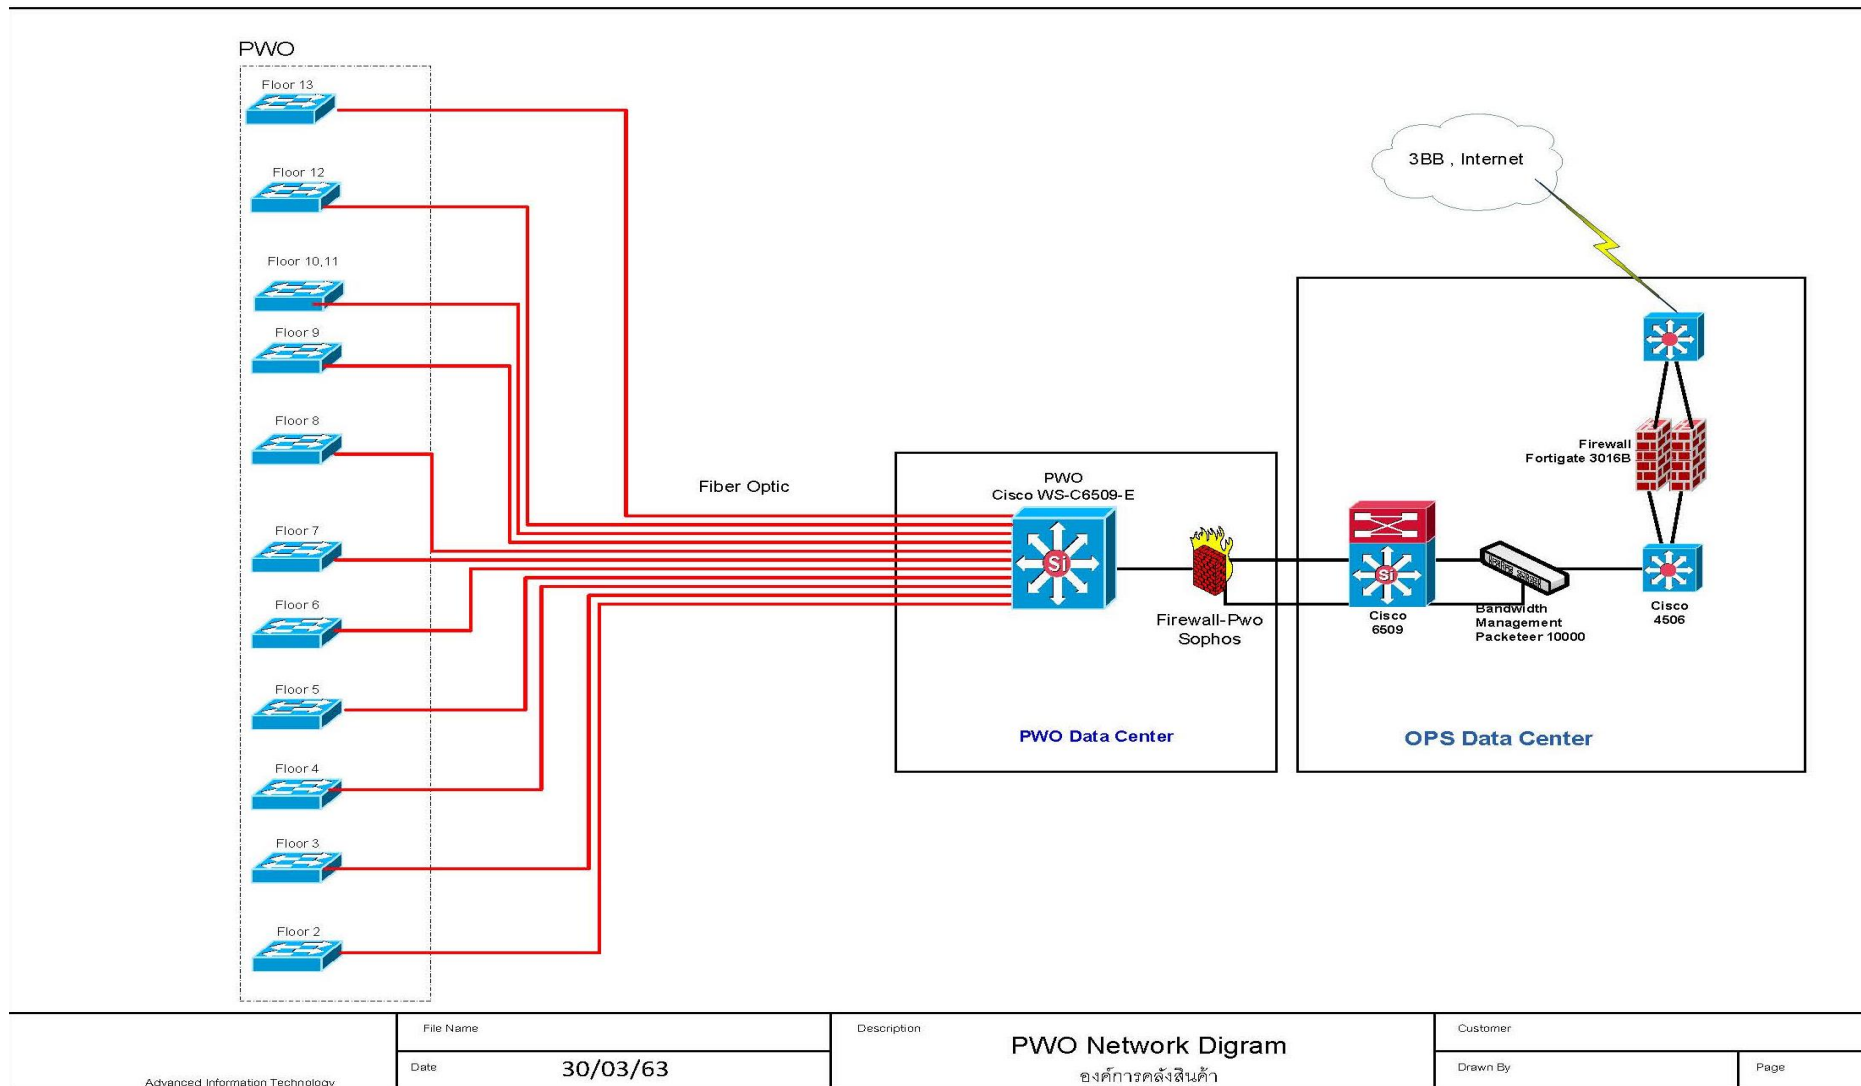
PWO

Floor 13

Floor 12

Floor 10,11

Floor 9

Floor 8

Floor 7

Floor 6

Floor 5

Floor 4

Floor 3

Floor 2

Fiber Optic

PWO
Cisco WS-C6509-E

Firewall-Pwo
Sophos

PWO Data Center

3BB , Internet

Firewall
Fortigate 3016B

Cisco
6509

Bandwidth
Management
Packeteer 10000

Cisco
4506

OPS Data Center

Advanced Information Technology

File Name

Date 30/03/63

Description

PWO Network Digram
องค์การคลังสินค้า

Customer

Drawn By

Page